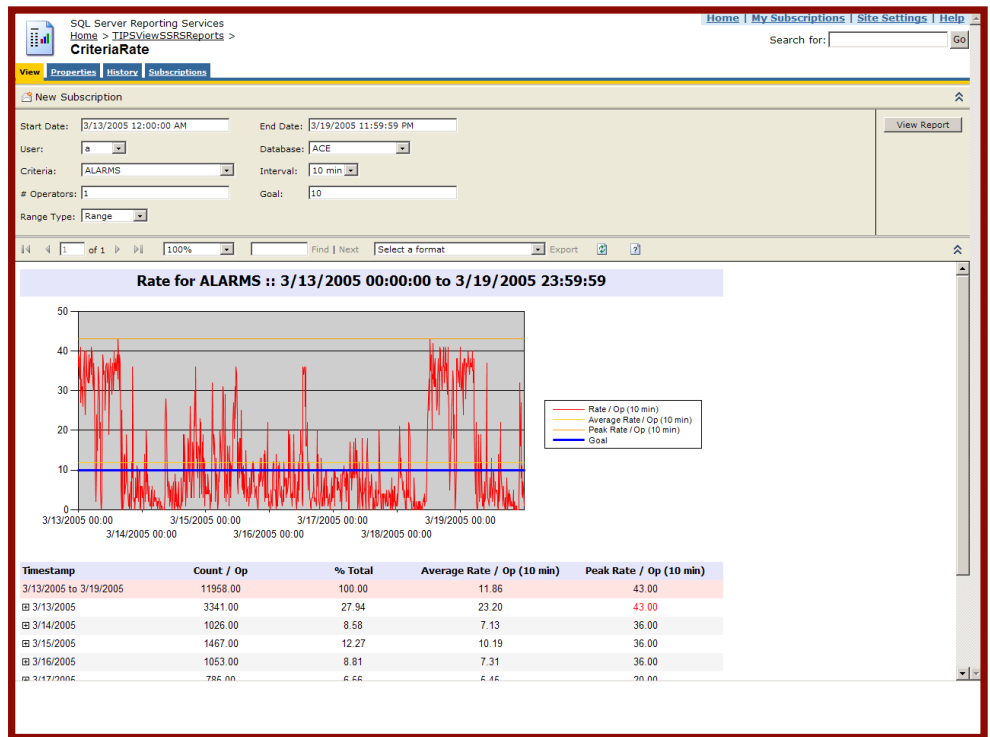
SQL Server Reporting Services
Home > TIPSViewSSRSReports >
CriteriaRate

Home | My Subscriptions | Site Settings | Help

Search for: Go

View Properties History Subscriptions

New Subscription

Start Date: 3/13/2005 12:00:00 AM
End Date: 3/19/2005 11:59:59 PM
View Report
User: a
Database: ACE
Criteria: ALARMS
Interval: 10 min
# Operators: 1
Goal: 10
Range Type: Range

1 of 1 100% Find | Next Select a format Export

Rate for ALARMS :: 3/13/2005 00:00:00 to 3/19/2005 23:59:59

50
40
30
20
10
0
3/13/2005 00:00
3/14/2005 00:00
3/15/2005 00:00
3/16/2005 00:00
3/17/2005 00:00
3/18/2005 00:00
3/19/2005 00:00

Rate / Op (10 min)
Average Rate / Op (10 min)
Peak Rate / Op (10 min)
Goal

| Timestamp | Count / Op | % Total | Average Rate / Op (10 min) | Peak Rate / Op (10 min) |
|---|---|---|---|---|
| 3/13/2005 to 3/19/2005 | 11958.00 | 100.00 | 11.86 | 43.00 |
| ⊞ 3/13/2005 | 3341.00 | 27.94 | 23.20 | 43.00 |
| ⊞ 3/14/2005 | 1026.00 | 8.58 | 7.13 | 36.00 |
| ⊞ 3/15/2005 | 1467.00 | 12.27 | 10.19 | 36.00 |
| ⊞ 3/16/2005 | 1053.00 | 8.81 | 7.31 | 36.00 |
| ⊞ 3/17/2005 | 785.00 | 6.55 | 5.45 | 20.00 |